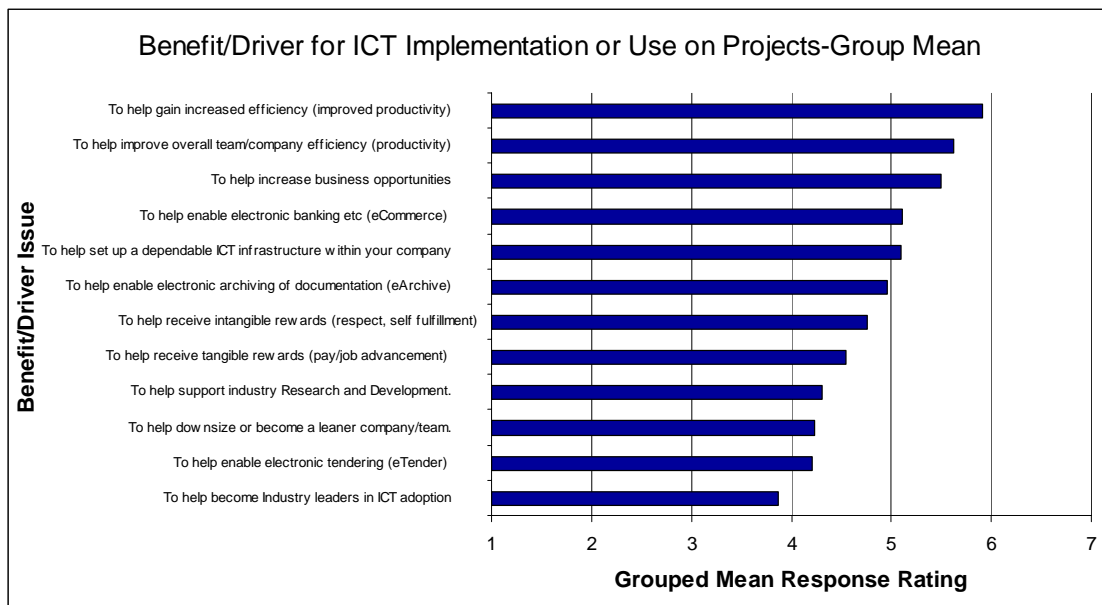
Benefit/Driver for ICT Implementation or Use on Projects-Group Mean

Benefit/Driver Issue

To help gain increased efficiency (improved productivity)
To help improve overall team/company efficiency (productivity)
To help increase business opportunities
To help enable electronic banking etc (eCommerce)
To help set up a dependable ICT infrastructure within your company
To help enable electronic archiving of documentation (eArchive)
To help receive intangible rewards (respect, self fulfillment)
To help receive tangible rewards (pay/job advancement)
To help support industry Research and Development.
To help downsize or become a leaner company/team.
To help enable electronic tendering (eTender)
To help become Industry leaders in ICT adoption

1 2 3 4 5 6 7

Grouped Mean Response Rating